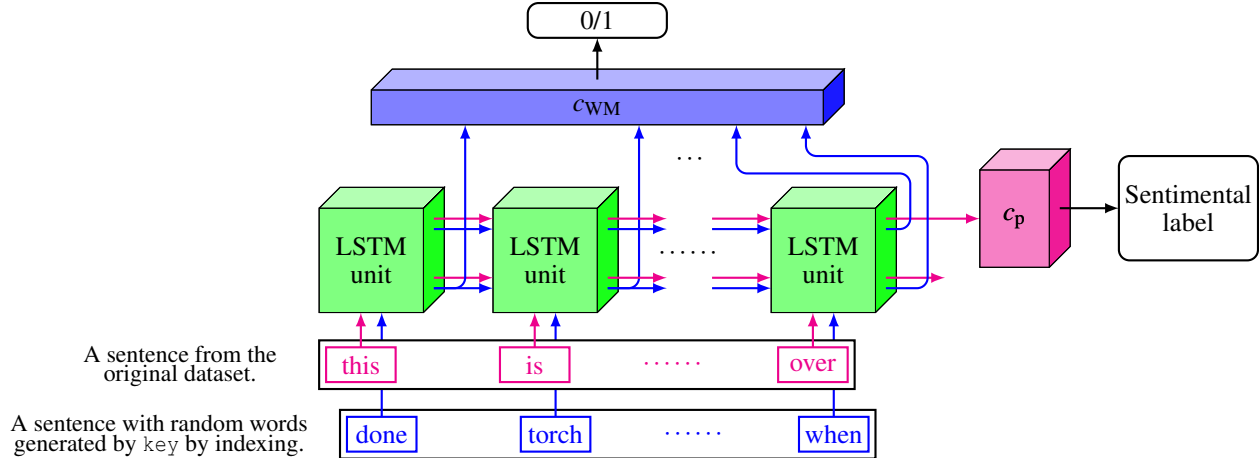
0/1

$c_{\text{WM}}$

...

LSTM unit

LSTM unit

......

LSTM unit

$c_{\text{p}}$

Sentimental label

A sentence from the original dataset.

this

is

......

over

A sentence with random words generated by key by indexing.

done

torch

......

when